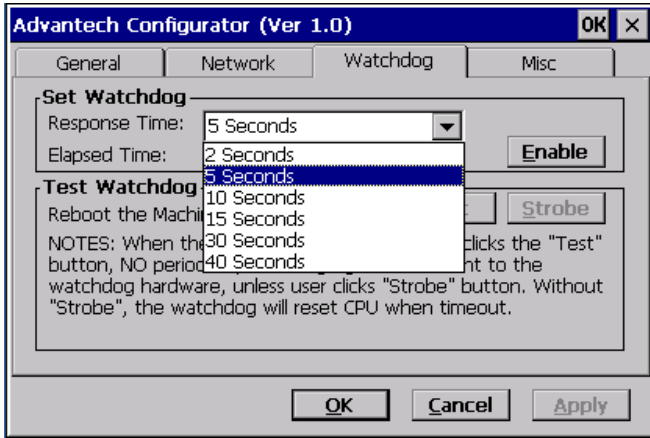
Advantech Configurator (Ver 1.0)
OK ×

General | Network | Watchdog | Misc

Set Watchdog
Response Time: 5 Seconds
Elapsed Time:
2 Seconds
5 Seconds
10 Seconds
15 Seconds
30 Seconds
40 Seconds
Enable

Test Watchdog
Reboot the Machi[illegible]
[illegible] Strobe

NOTES: When the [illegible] clicks the "Test" button, NO period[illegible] nt to the watchdog hardware, unless user clicks "Strobe" button. Without "Strobe", the watchdog will reset CPU when timeout.

OK Cancel Apply